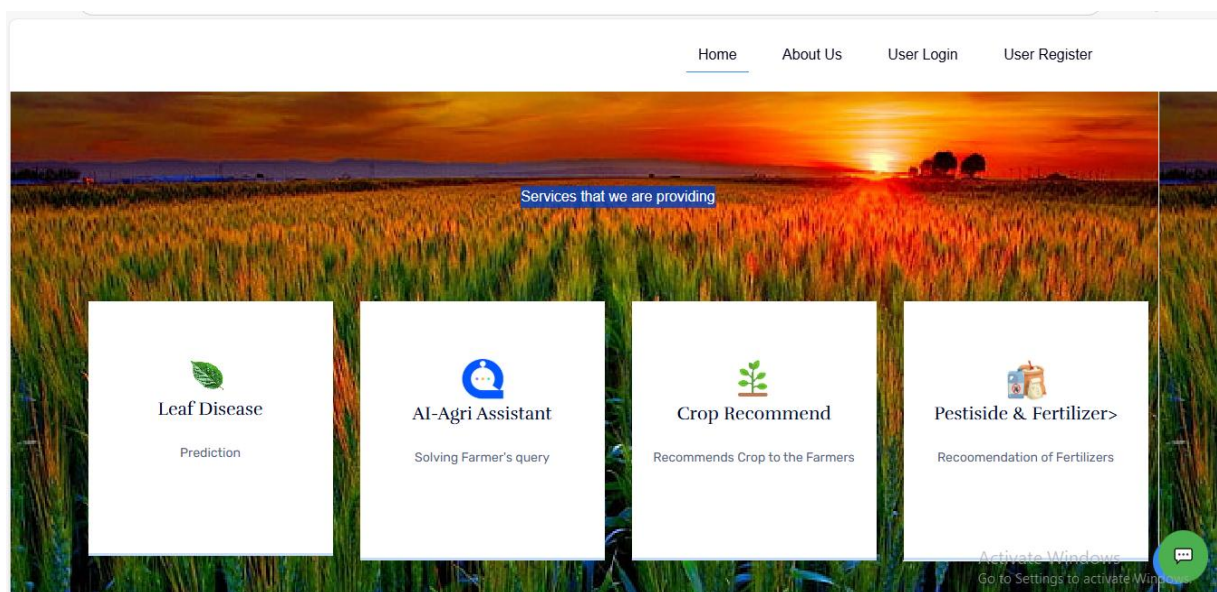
Home About Us User Login User Register

Services that we are providing

Leaf Disease

Prediction

AI-Agri Assistant

Solving Farmer's query

Crop Recommend

Recommends Crop to the Farmers

Pestiside & Fertilizer>

Recoomendation of Fertilizers

Activate Windows
Go to Settings to activate Windows